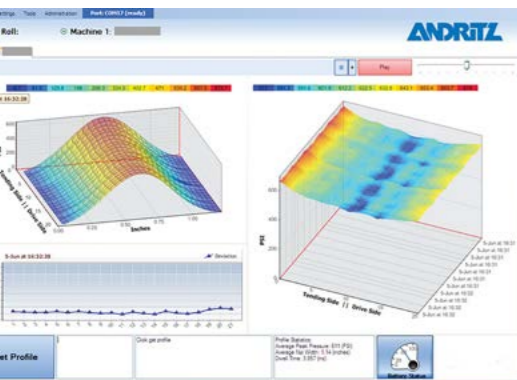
ettings Tools Administration Port: COM17 (ready)

Roll: Machine 1:

ANDRITZ

Play

at 16:32:38

Tending Side

Drive Side

Inches

PSI

5-Jun at 16:32:38

Deviation

PSI

Tending Side

Drive Side

et Profile

Click get profile

Profile Statistics
Average Peak Pressure: 611 (PSI)
Average Nip Width: 1.14 (inches)
Dwell Time: 3.657 (ms)

Battery Status